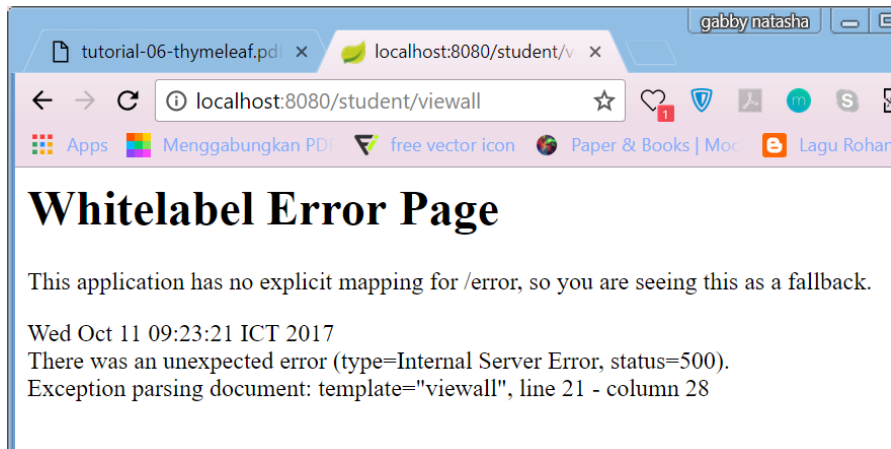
gabby natasha

tutorial-06-thymeleaf.pdf ×

localhost:8080/student/v ×

localhost:8080/student/viewall

1

m

Apps

Menggabungkan PDF

free vector icon

Paper & Books | Moc

Lagu Rohan

Whitelabel Error Page

This application has no explicit mapping for /error, so you are seeing this as a fallback.

Wed Oct 11 09:23:21 ICT 2017
There was an unexpected error (type=Internal Server Error, status=500).
Exception parsing document: template="viewall", line 21 - column 28